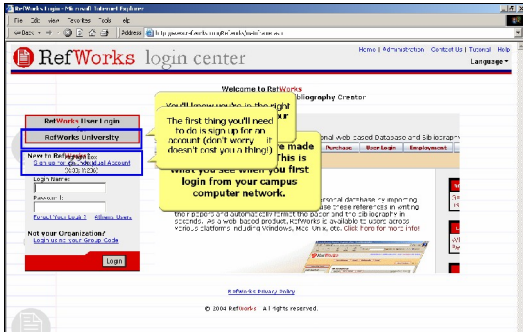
RefWorks Login - Microsoft Internet Explorer
File Edit View Favorites Tools Help
Back
Address http://www.refworks.com/RefWorks/login.asp

Home | Administration Contact Us | Tutorial Help
Language
RefWorks login center

Welcome to RefWorks
You'll know you're in the right place when you see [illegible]
Bibliography Creator

The first thing you'll need to do is sign up for an account (don't worry... it doesn't cost you a thing!)

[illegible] made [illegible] This is what you see when you first login from your campus computer network.

RefWorks User Login
RefWorks University
New to RefWorks?
Sign up for an Individual Account
Login Name:
Password:
Forgot Your Login? Athens Users
Not your Organization?
Login using your Group Code
Login

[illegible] Web based Database and Bibliography
Purchase User Login Employment
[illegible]rsonal database by importing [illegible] use these references in writing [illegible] papers and automatically format the paper and the bibliography in seconds. As a web based product, RefWorks is available to users across various platforms including Windows, Mac, Unix, etc. Click here for more info!

RefWorks Privacy Policy
© 2004 RefWorks All rights reserved.